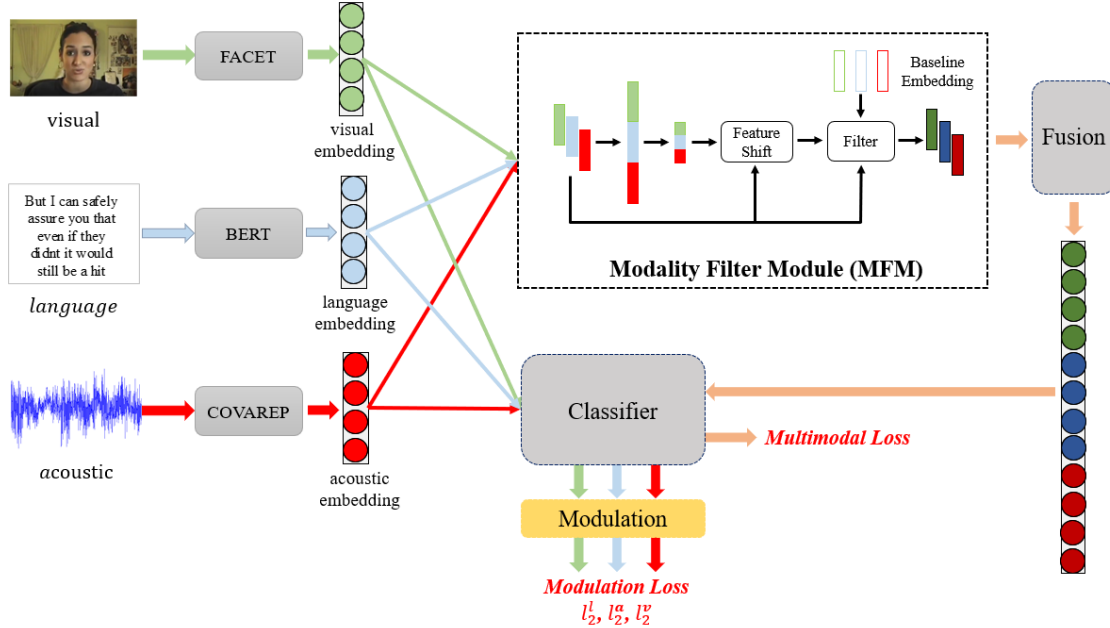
visual

FACET

visual embedding

But I can safely assure you that even if they didnt it would still be a hit

BERT

language

language embedding

acoustic

COVAREP

acoustic embedding

Baseline Embedding

Feature Shift

Filter

Modality Filter Module (MFM)

Fusion

Classifier

Multimodal Loss

Modulation

Modulation Loss

$l_2^l, l_2^a, l_2^v$